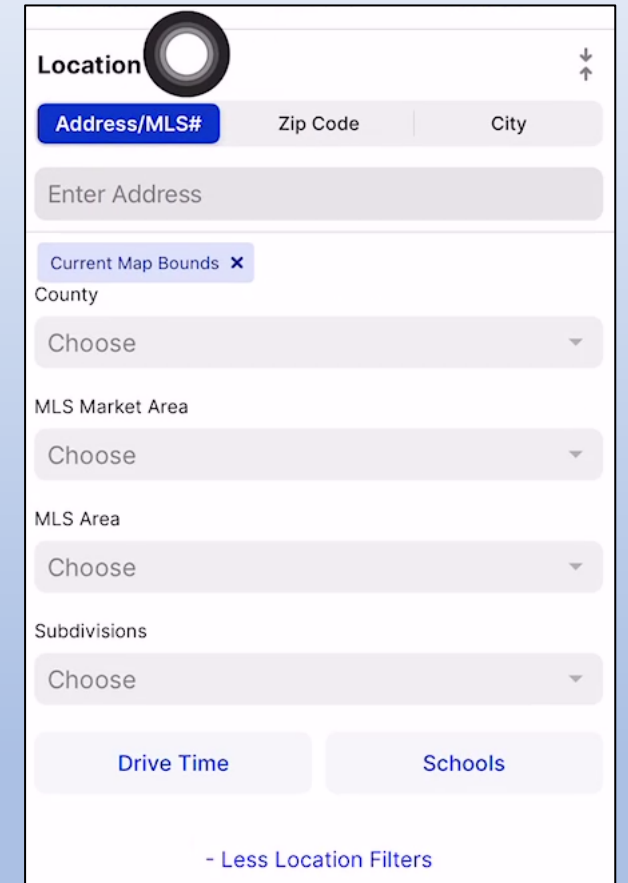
Location

Address/MLS# Zip Code City

Enter Address

Current Map Bounds ×

County

Choose

MLS Market Area

Choose

MLS Area

Choose

Subdivisions

Choose

Drive Time

Schools

- Less Location Filters